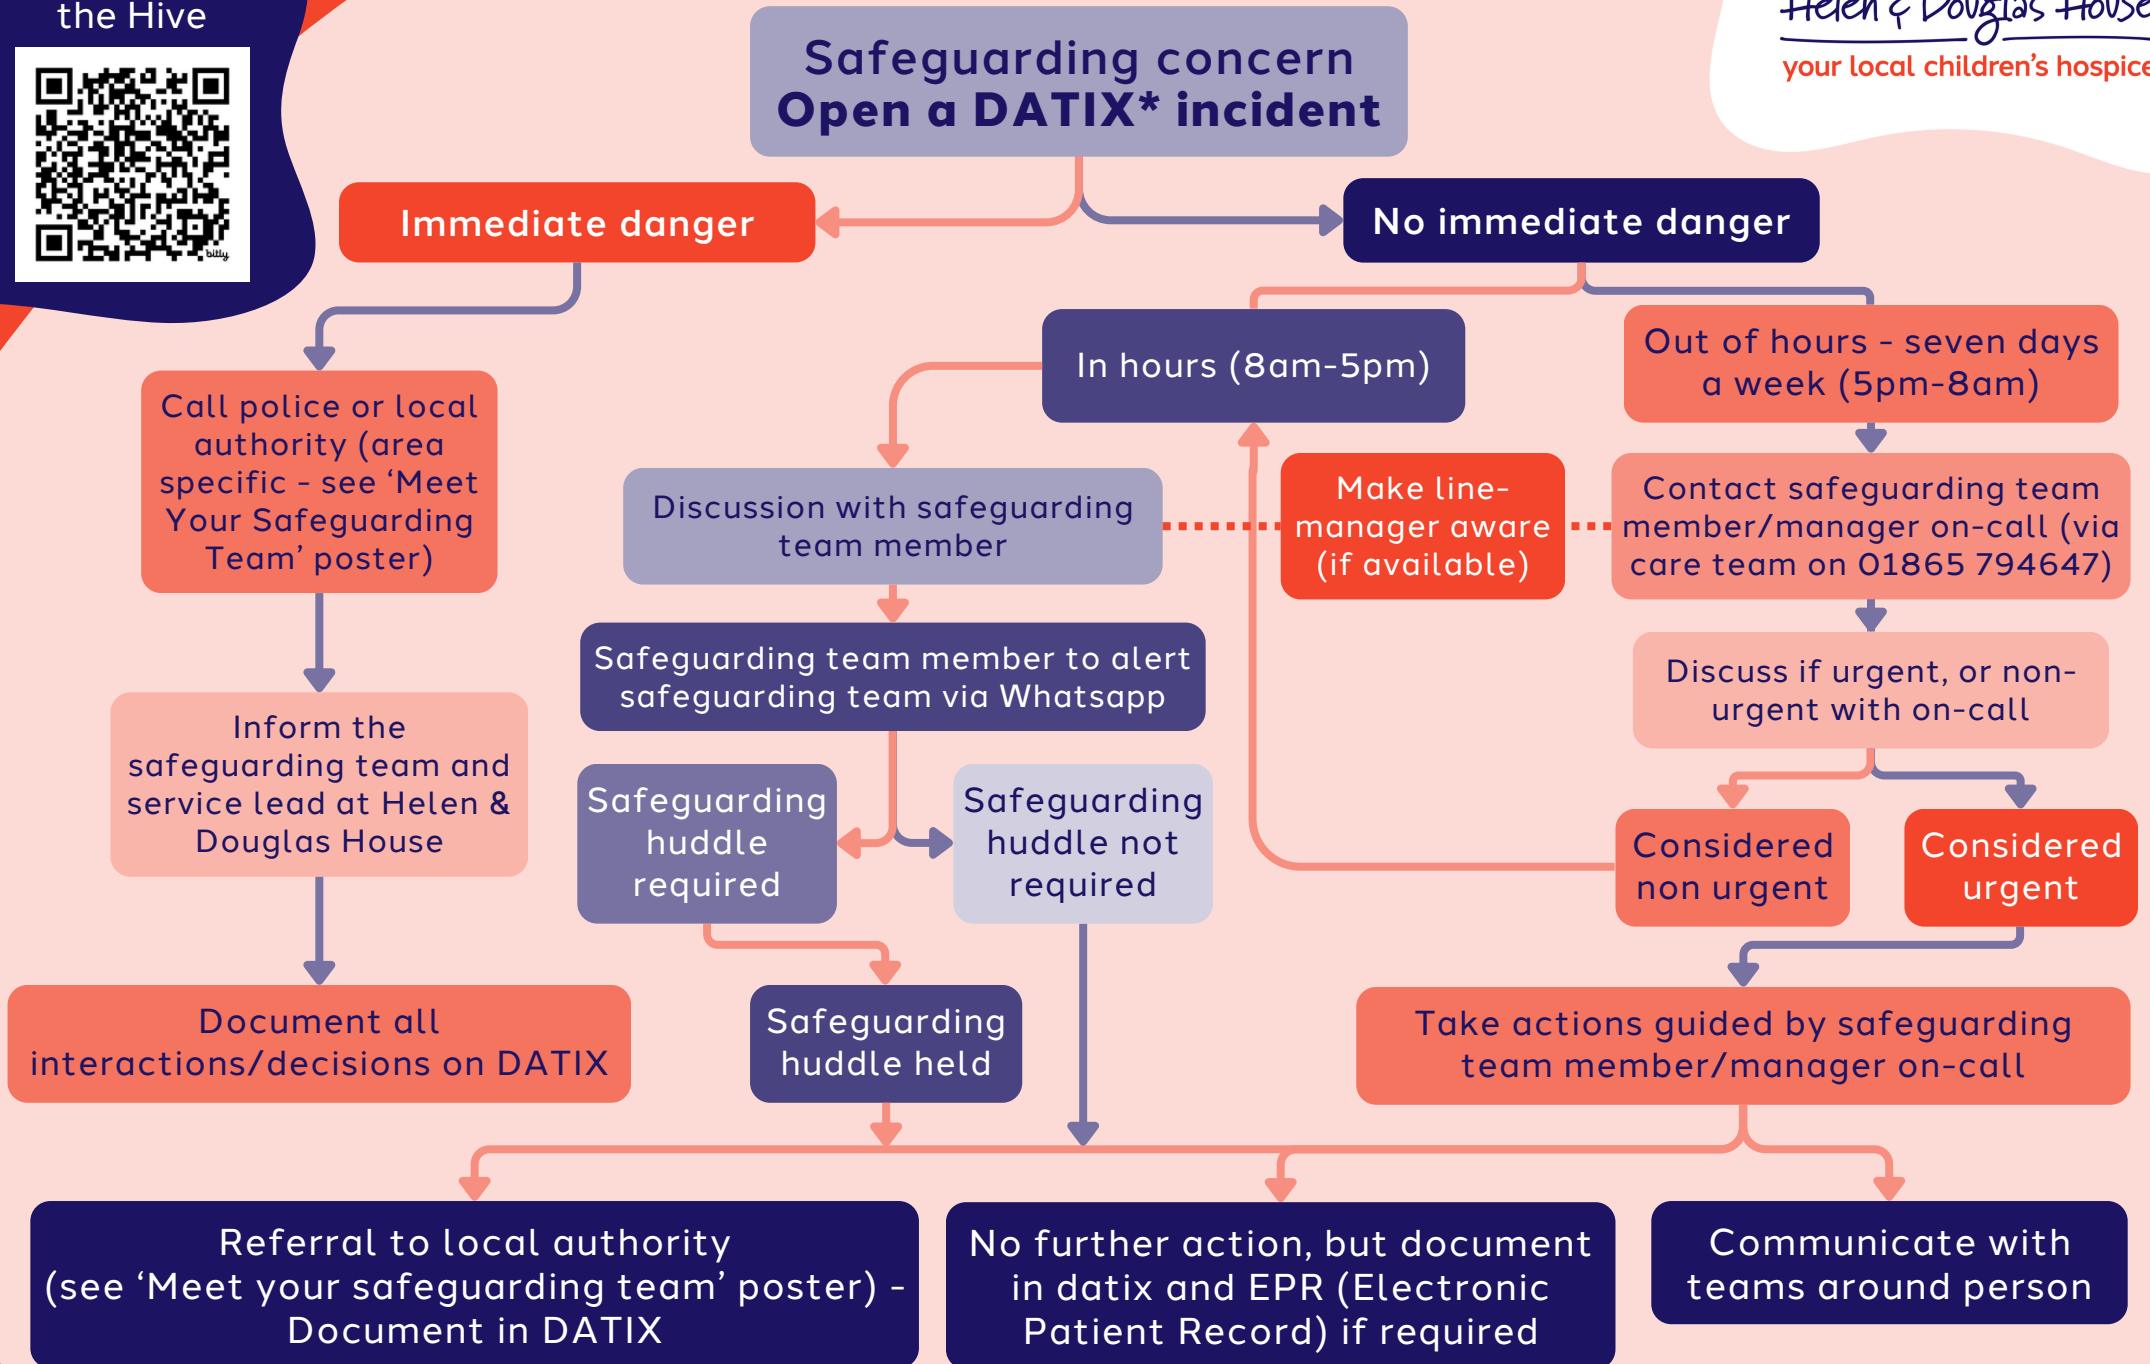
the Hive

Safeguarding concern
Open a DATIX* incident

Helen & Douglas House
your local children's hospice

Immediate danger

No immediate danger

Call police or local authority (area specific - see 'Meet Your Safeguarding Team' poster)

Inform the safeguarding team and service lead at Helen & Douglas House

Document all interactions/decisions on DATIX

In hours (8am-5pm)

Out of hours - seven days a week (5pm-8am)

Discussion with safeguarding team member

Make line-manager aware (if available)

Contact safeguarding team member/manager on-call (via care team on 01865 794647)

Safeguarding team member to alert safeguarding team via Whatsapp

Discuss if urgent, or non-urgent with on-call

Safeguarding huddle required

Safeguarding huddle not required

Considered non urgent

Considered urgent

Safeguarding huddle held

Take actions guided by safeguarding team member/manager on-call

Referral to local authority (see 'Meet your safeguarding team' poster) - Document in DATIX

No further action, but document in datix and EPR (Electronic Patient Record) if required

Communicate with teams around person